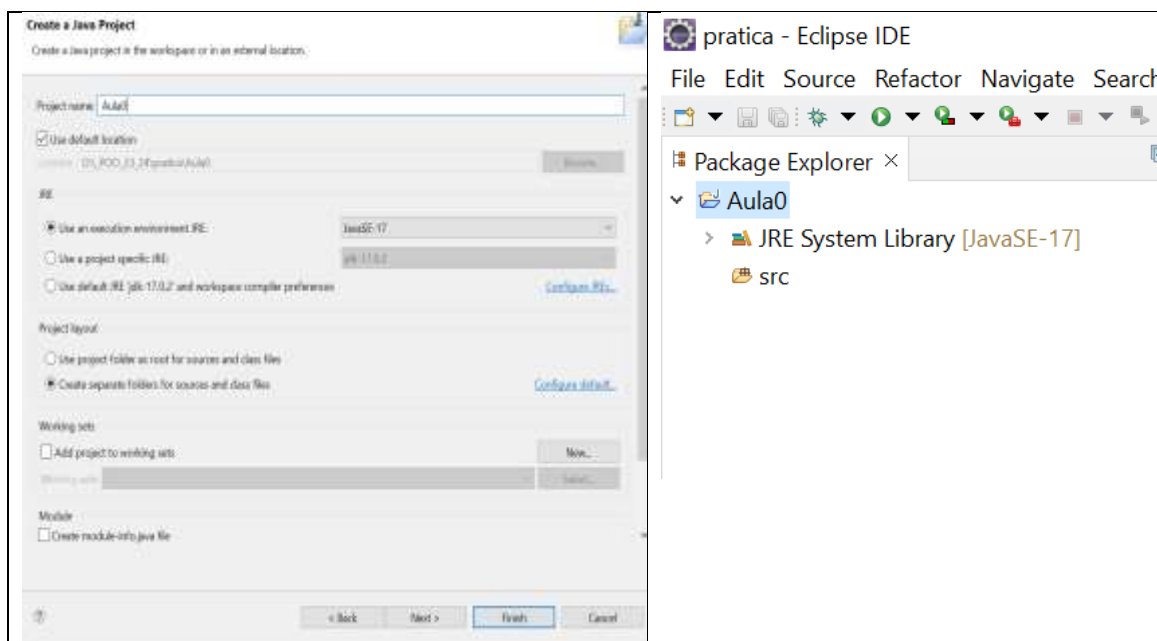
Create a Java Project
Create a Java project in the workspace or in an external location.

Project name: Aula0
Use default location
Location: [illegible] Browse...

JRE
Use an execution environment JRE: JavaSE-17
Use a project specific JRE: jdk-17.0.2
Use default JRE 'jdk-17.0.2' and workspace compiler preferences Configure JREs...

Project layout
Use project folder as root for sources and class files
Create separate folders for sources and class files Configure default...

Working sets
Add project to working sets New...
Working sets: Select...

Module
Create module-info.java file

?
< Back Next > Finish Cancel

pratica - Eclipse IDE
File Edit Source Refactor Navigate Search
Package Explorer ×
Aula0
JRE System Library [JavaSE-17]
src